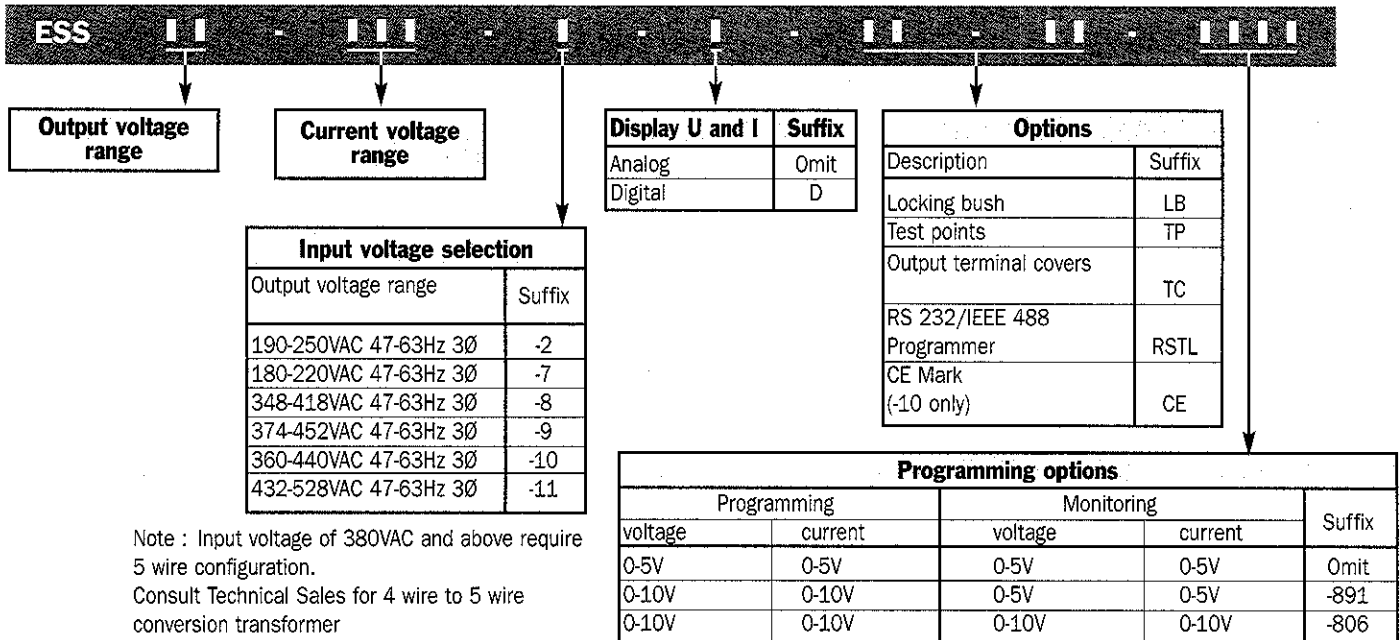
ESS

Output voltage range

Current voltage range

| Display U and I | Suffix |
|---|---|
| Analog | Omit |
| Digital | D |

| Options | |
|---|---|
| Description | Suffix |
| Locking bush | LB |
| Test points | TP |
| Output terminal covers | TC |
| RS 232/IEEE 488 Programmer | RSTL |
| CE Mark (-10 only) | CE |

| Input voltage selection | |
|---|---|
| Output voltage range | Suffix |
| 190-250VAC 47-63Hz 3Ø | -2 |
| 180-220VAC 47-63Hz 3Ø | -7 |
| 348-418VAC 47-63Hz 3Ø | -8 |
| 374-452VAC 47-63Hz 3Ø | -9 |
| 360-440VAC 47-63Hz 3Ø | -10 |
| 432-528VAC 47-63Hz 3Ø | -11 |

Note : Input voltage of 380VAC and above require 5 wire configuration.
Consult Technical Sales for 4 wire to 5 wire conversion transformer

| Programming options | | | | |
|---|---|---|---|---|
| Programming | | Monitoring | | Suffix |
| voltage | current | voltage | current | |
| 0-5V | 0-5V | 0-5V | 0-5V | Omit |
| 0-10V | 0-10V | 0-5V | 0-5V | -891 |
| 0-10V | 0-10V | 0-10V | 0-10V | -806 |